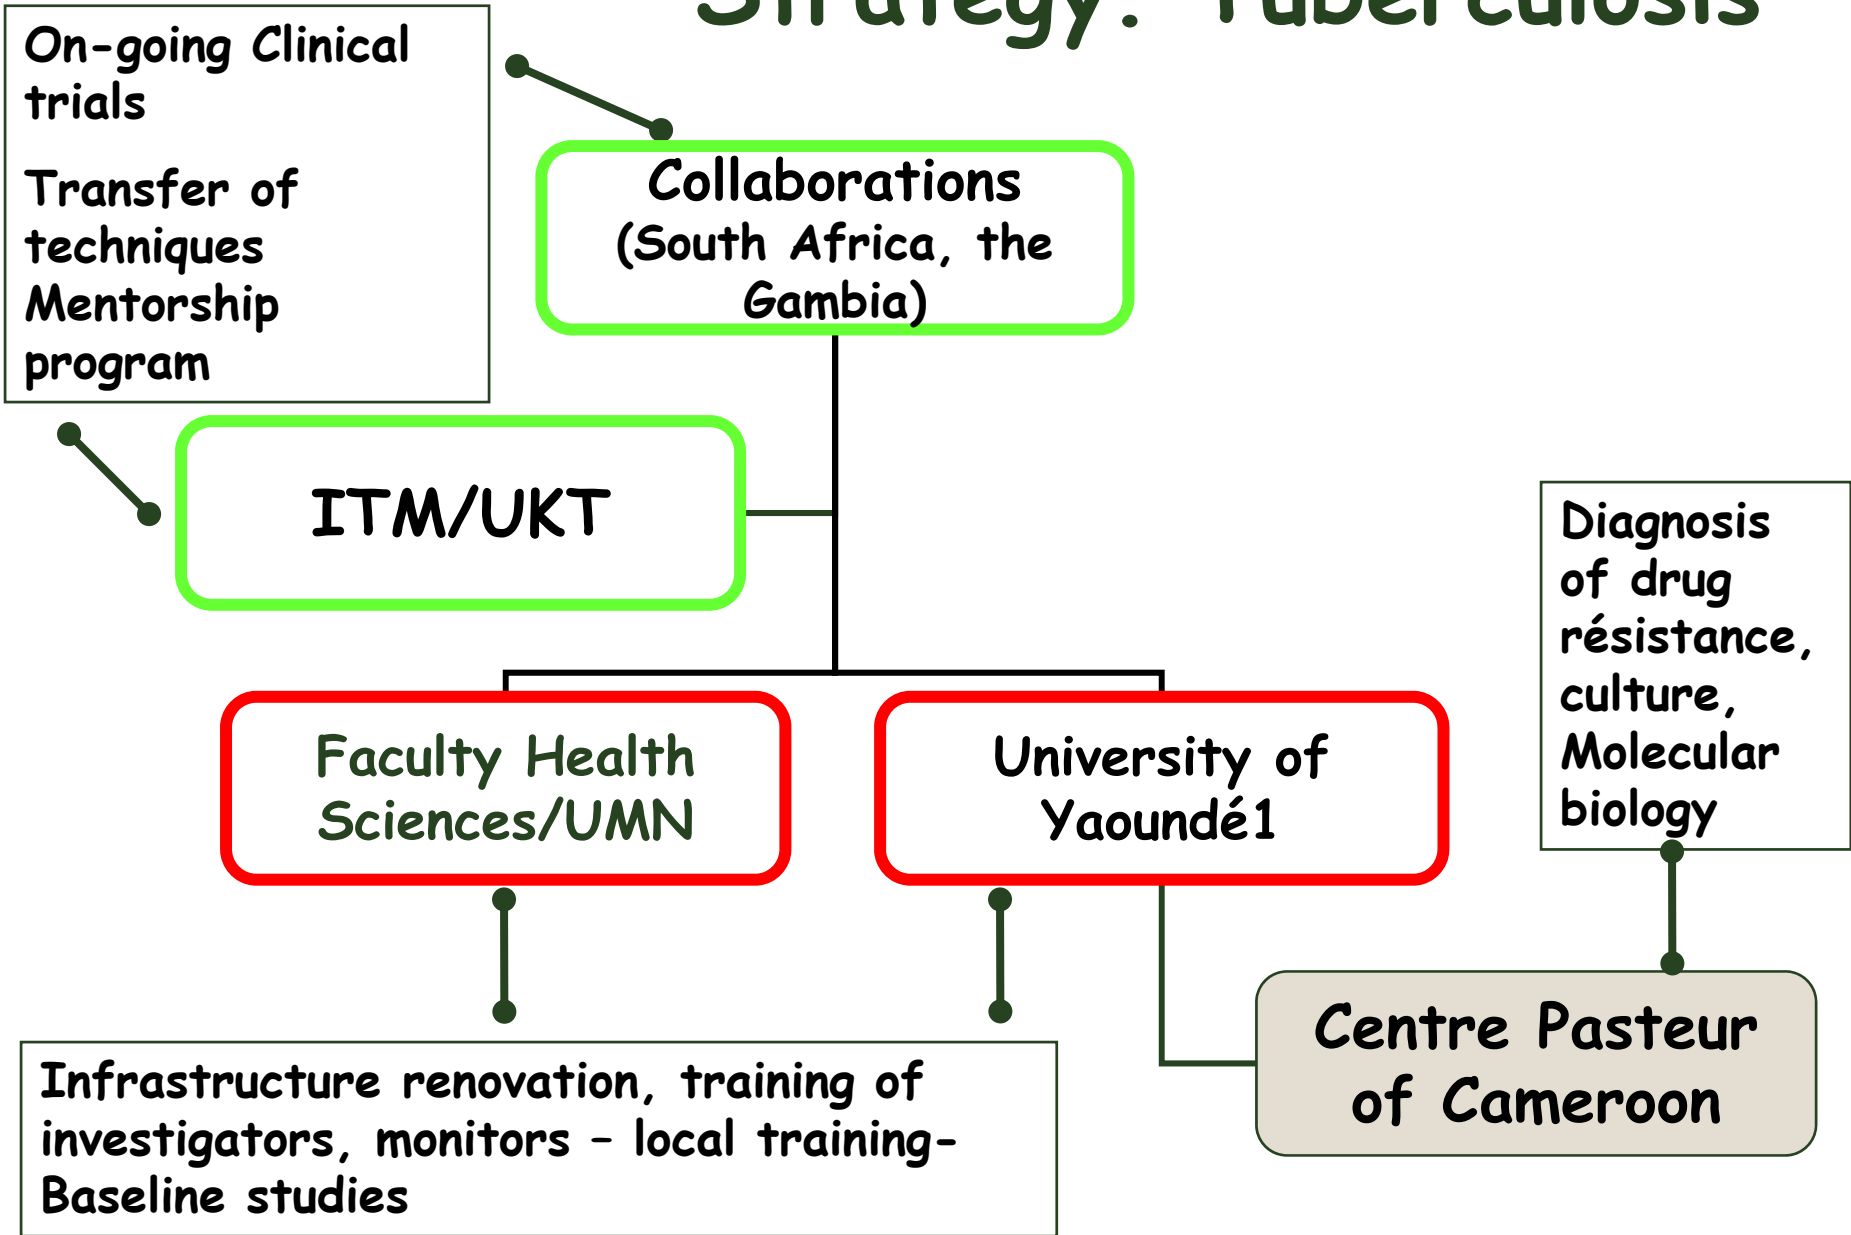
Strategy: Tuberculosis

On-going Clinical trials

Transfer of techniques Mentorship program

Collaborations (South Africa, the Gambia)

ITM/UKT

Diagnosis of drug résistance, culture, Molecular biology

Faculty Health Sciences/UMN

University of Yaoundé1

Centre Pasteur of Cameroon

Infrastructure renovation, training of investigators, monitors – local training- Baseline studies